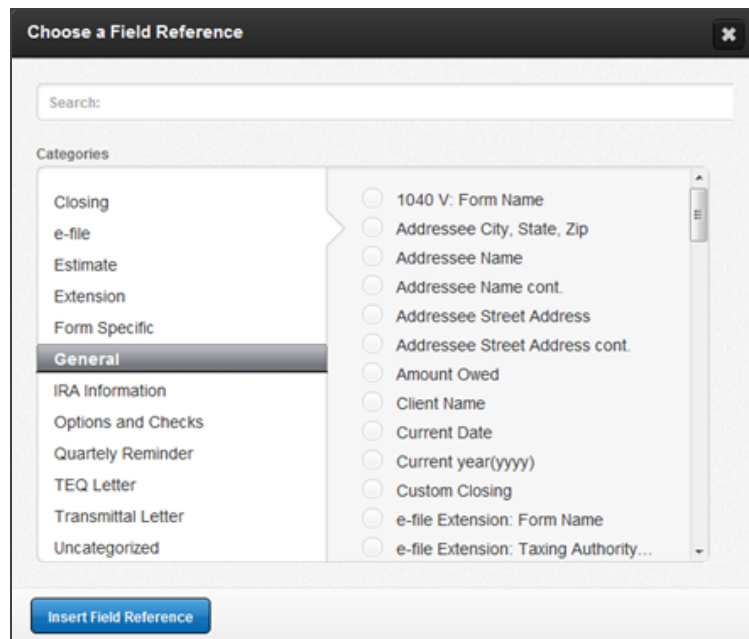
Choose a Field Reference

Search:

Categories

Closing
e-file
Estimate
Extension
Form Specific
General
IRA Information
Options and Checks
Quartely Reminder
TEQ Letter
Transmittal Letter
Uncategorized

1040 V: Form Name
Addressee City, State, Zip
Addressee Name
Addressee Name cont.
Addressee Street Address
Addressee Street Address cont.
Amount Owed
Client Name
Current Date
Current year(yyyy)
Custom Closing
e-file Extension: Form Name
e-file Extension: Taxing Authority...

Insert Field Reference